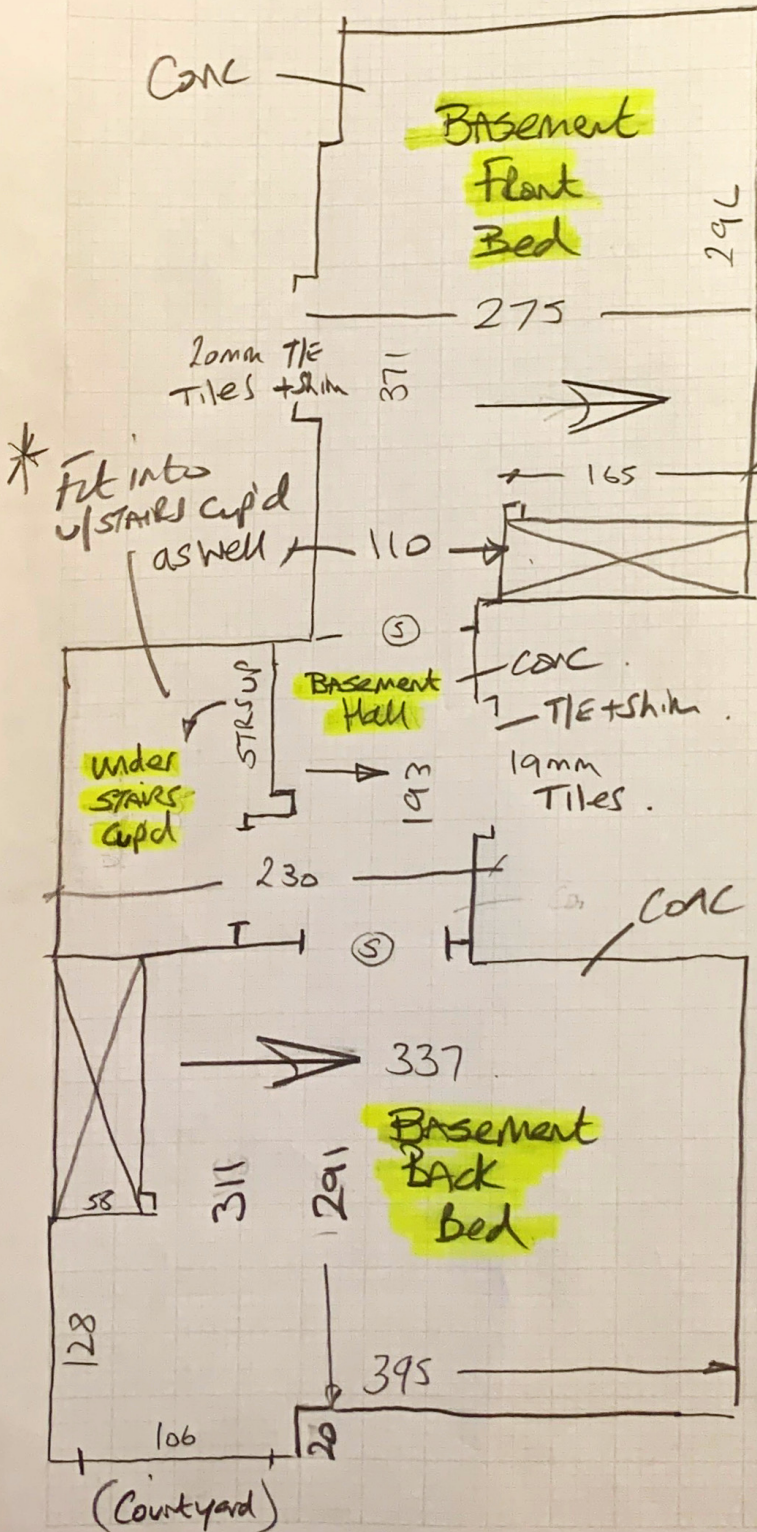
CONC

BASEMENT
Front
Bed

296

275

20mm T/E
Tiles + Shim

371

165

\* Fit into
u/STAIRS Cupd
as well

110

S

CONC.

BASEMENT
Hall

STRS UP

T/E + Shim.

Under
STAIRS
Cupd

193

19mm
Tiles.

230

CONC

S

337

BASEMENT
BACK
Bed

58

311

291

128

395

106

20

(Courtyard)